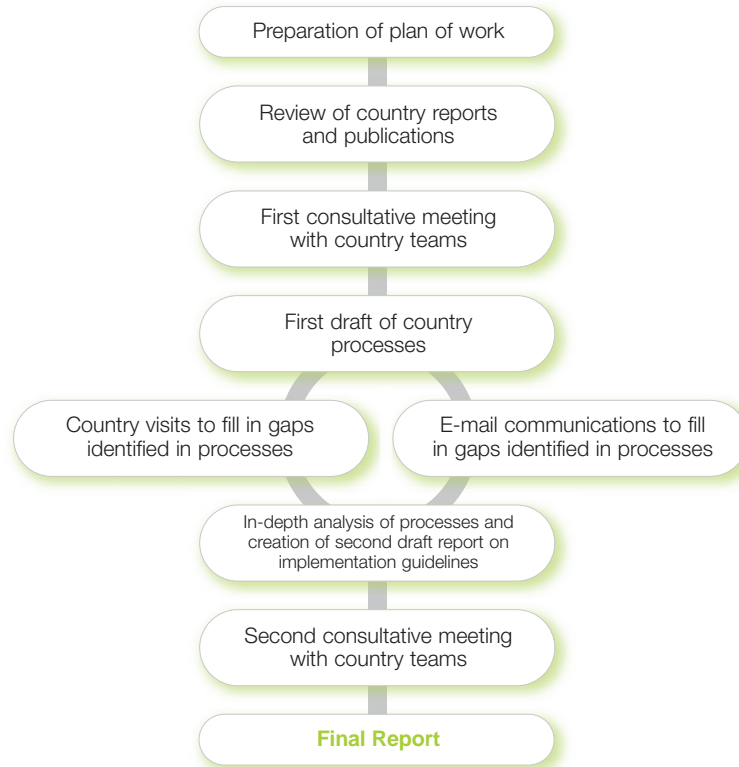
Preparation of plan of work

Review of country reports and publications

First consultative meeting with country teams

First draft of country processes

Country visits to fill in gaps identified in processes

E-mail communications to fill in gaps identified in processes

In-depth analysis of processes and creation of second draft report on implementation guidelines

Second consultative meeting with country teams

Final Report